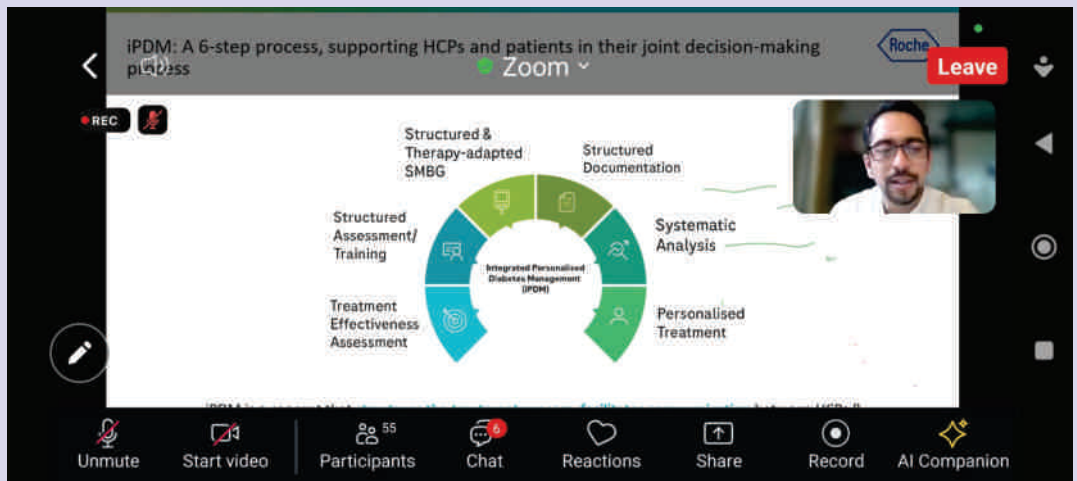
iPDM: A 6-step process, supporting HCPs and patients in their joint decision-making process

Roche

Zoom

Leave

REC

Structured & Therapy-adapted SMBG

Structured Documentation

Systematic Analysis

Personalised Treatment

Treatment Effectiveness Assessment

Structured Assessment/ Training

Integrated Personalized Diabetes Management (iPDM)

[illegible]

Unmute

Start video

Participants 55

Chat 6

Reactions

Share

Record

AI Companion